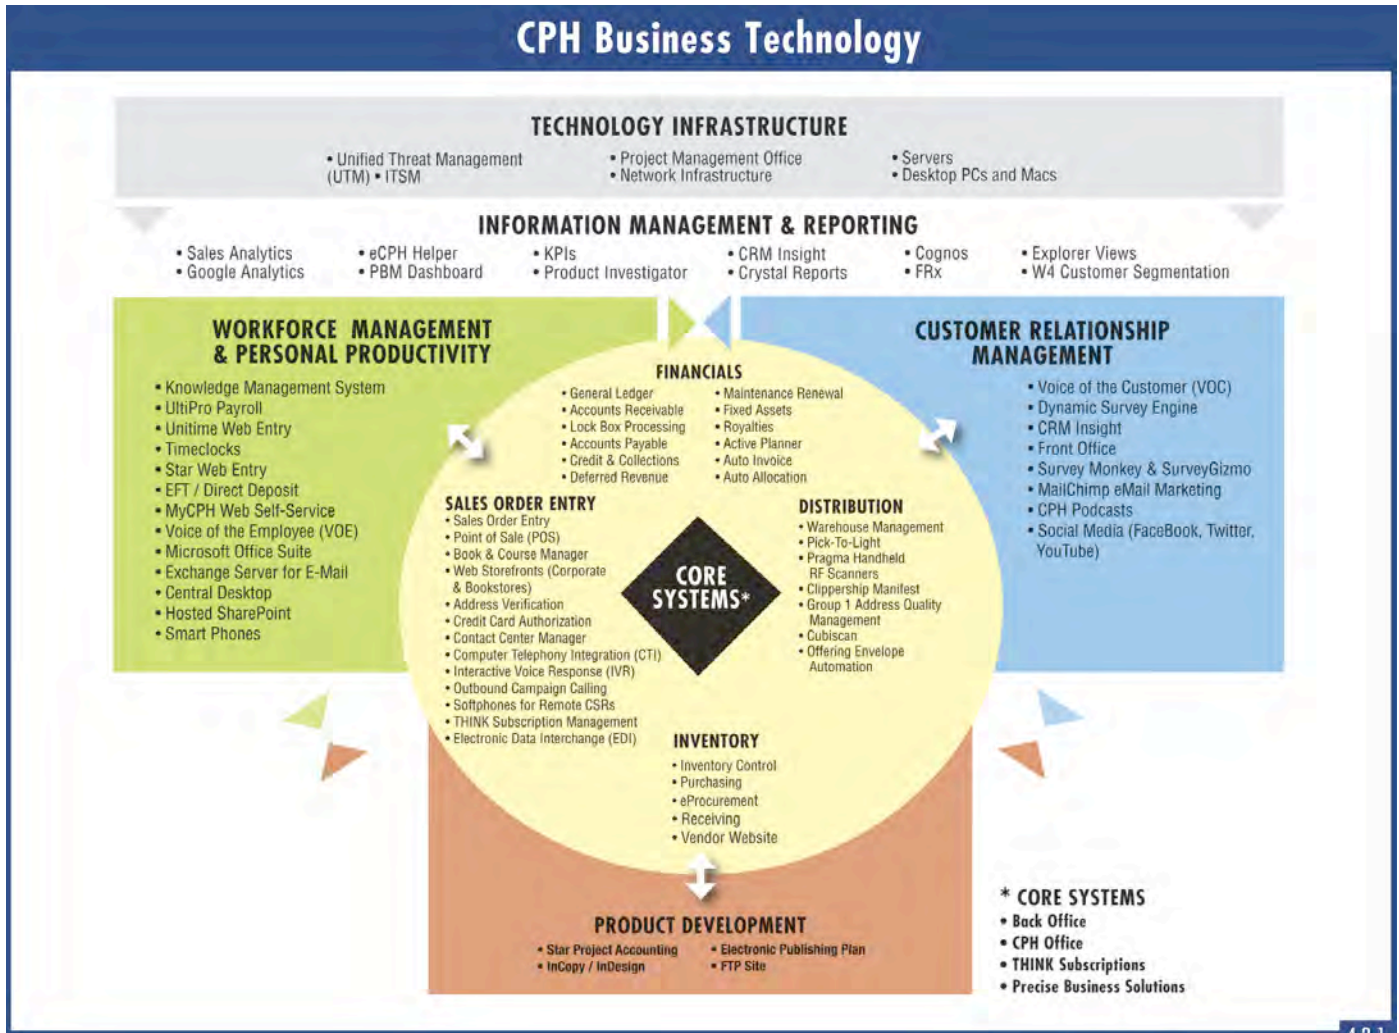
CPH Business Technology

TECHNOLOGY INFRASTRUCTURE

• Unified Threat Management (UTM) • ITSM
• Project Management Office
• Network Infrastructure
• Servers
• Desktop PCs and Macs

INFORMATION MANAGEMENT & REPORTING

• Sales Analytics
• Google Analytics
• eCPH Helper
• PBM Dashboard
• KPIs
• Product Investigator
• CRM Insight
• Crystal Reports
• Cognos
• FRx
• Explorer Views
• W4 Customer Segmentation

WORKFORCE MANAGEMENT & PERSONAL PRODUCTIVITY

• Knowledge Management System
• UltiPro Payroll
• Unitime Web Entry
• Timeclocks
• Star Web Entry
• EFT / Direct Deposit
• MyCPH Web Self-Service
• Voice of the Employee (VOE)
• Microsoft Office Suite
• Exchange Server for E-Mail
• Central Desktop
• Hosted SharePoint
• Smart Phones

CUSTOMER RELATIONSHIP MANAGEMENT

• Voice of the Customer (VOC)
• Dynamic Survey Engine
• CRM Insight
• Front Office
• Survey Monkey & SurveyGizmo
• MailChimp eMail Marketing
• CPH Podcasts
• Social Media (FaceBook, Twitter, YouTube)

FINANCIALS

• General Ledger
• Accounts Receivable
• Lock Box Processing
• Accounts Payable
• Credit & Collections
• Deferred Revenue
• Maintenance Renewal
• Fixed Assets
• Royalties
• Active Planner
• Auto Invoice
• Auto Allocation

SALES ORDER ENTRY

• Sales Order Entry
• Point of Sale (POS)
• Book & Course Manager
• Web Storefronts (Corporate & Bookstores)
• Address Verification
• Credit Card Authorization
• Contact Center Manager
• Computer Telephony Integration (CTI)
• Interactive Voice Response (IVR)
• Outbound Campaign Calling
• Softphones for Remote CSRs
• THINK Subscription Management
• Electronic Data Interchange (EDI)

CORE SYSTEMS*

DISTRIBUTION

• Warehouse Management
• Pick-To-Light
• Pragma Handheld RF Scanners
• Clippership Manifest
• Group 1 Address Quality Management
• Cubiscan
• Offering Envelope Automation

INVENTORY

• Inventory Control
• Purchasing
• eProcurement
• Receiving
• Vendor Website

PRODUCT DEVELOPMENT

• Star Project Accounting
• InCopy / InDesign
• Electronic Publishing Plan
• FTP Site

* CORE SYSTEMS
• Back Office
• CPH Office
• THINK Subscriptions
• Precise Business Solutions